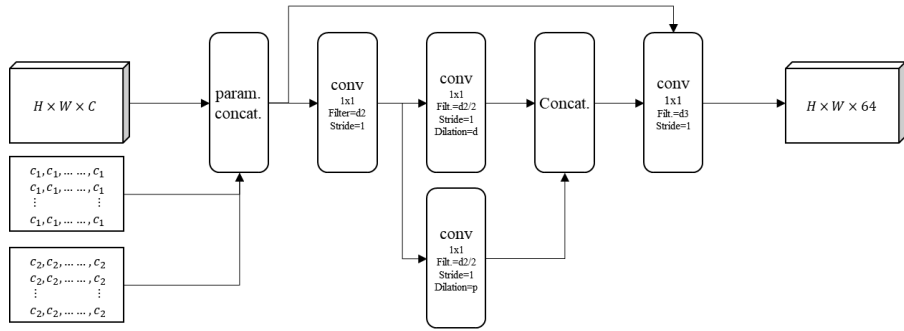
$H \times W \times C$

$c_1, c_1, \dots \dots, c_1$
$c_1, c_1, \dots \dots, c_1$
$\vdots \quad \vdots$
$c_1, c_1, \dots \dots, c_1$

$c_2, c_2, \dots \dots, c_2$
$c_2, c_2, \dots \dots, c_2$
$\vdots \quad \vdots$
$c_2, c_2, \dots \dots, c_2$

param. concat.

conv
1x1
Filter=d2
Stride=1

conv
1x1
Filt.=d2/2
Stride=1
Dilation=d

conv
1x1
Filt.=d2/2
Stride=1
Dilation=p

Concat.

conv
1x1
Filt.=d3
Stride=1

$H \times W \times 64$